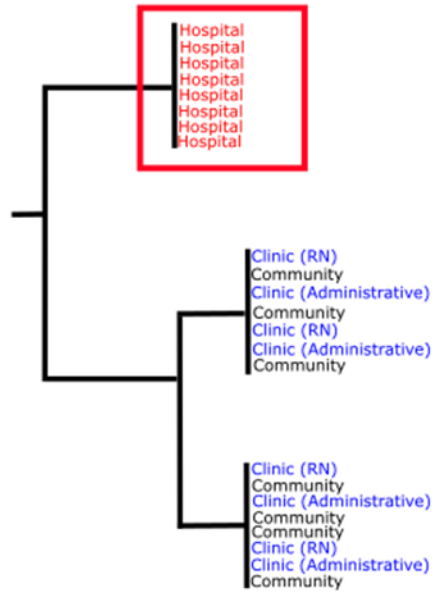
Hospital
Hospital
Hospital
Hospital
Hospital
Hospital
Hospital
Hospital

Clinic (RN)
Community
Clinic (Administrative)
Community
Clinic (RN)
Clinic (Administrative)
Community

Clinic (RN)
Community
Clinic (Administrative)
Community
Community
Clinic (RN)
Clinic (Administrative)
Community